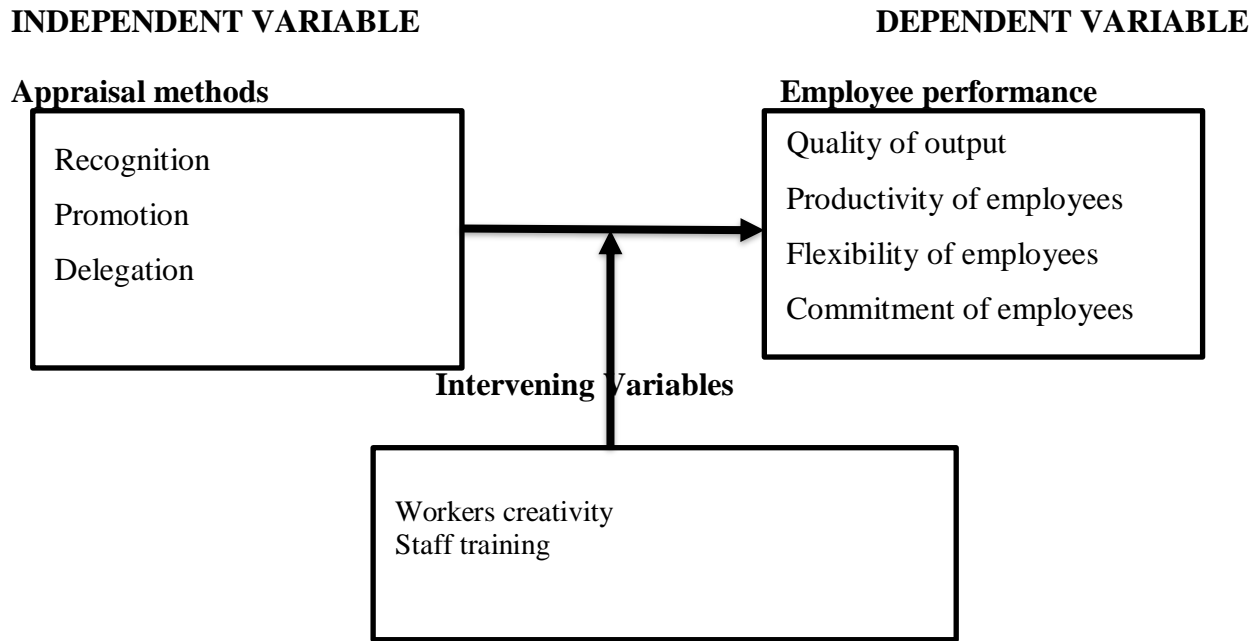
INDEPENDENT VARIABLE

DEPENDENT VARIABLE

Appraisal methods

Recognition

Promotion

Delegation

Employee performance

Quality of output

Productivity of employees

Flexibility of employees

Commitment of employees

Intervening Variables

Workers creativity
Staff training